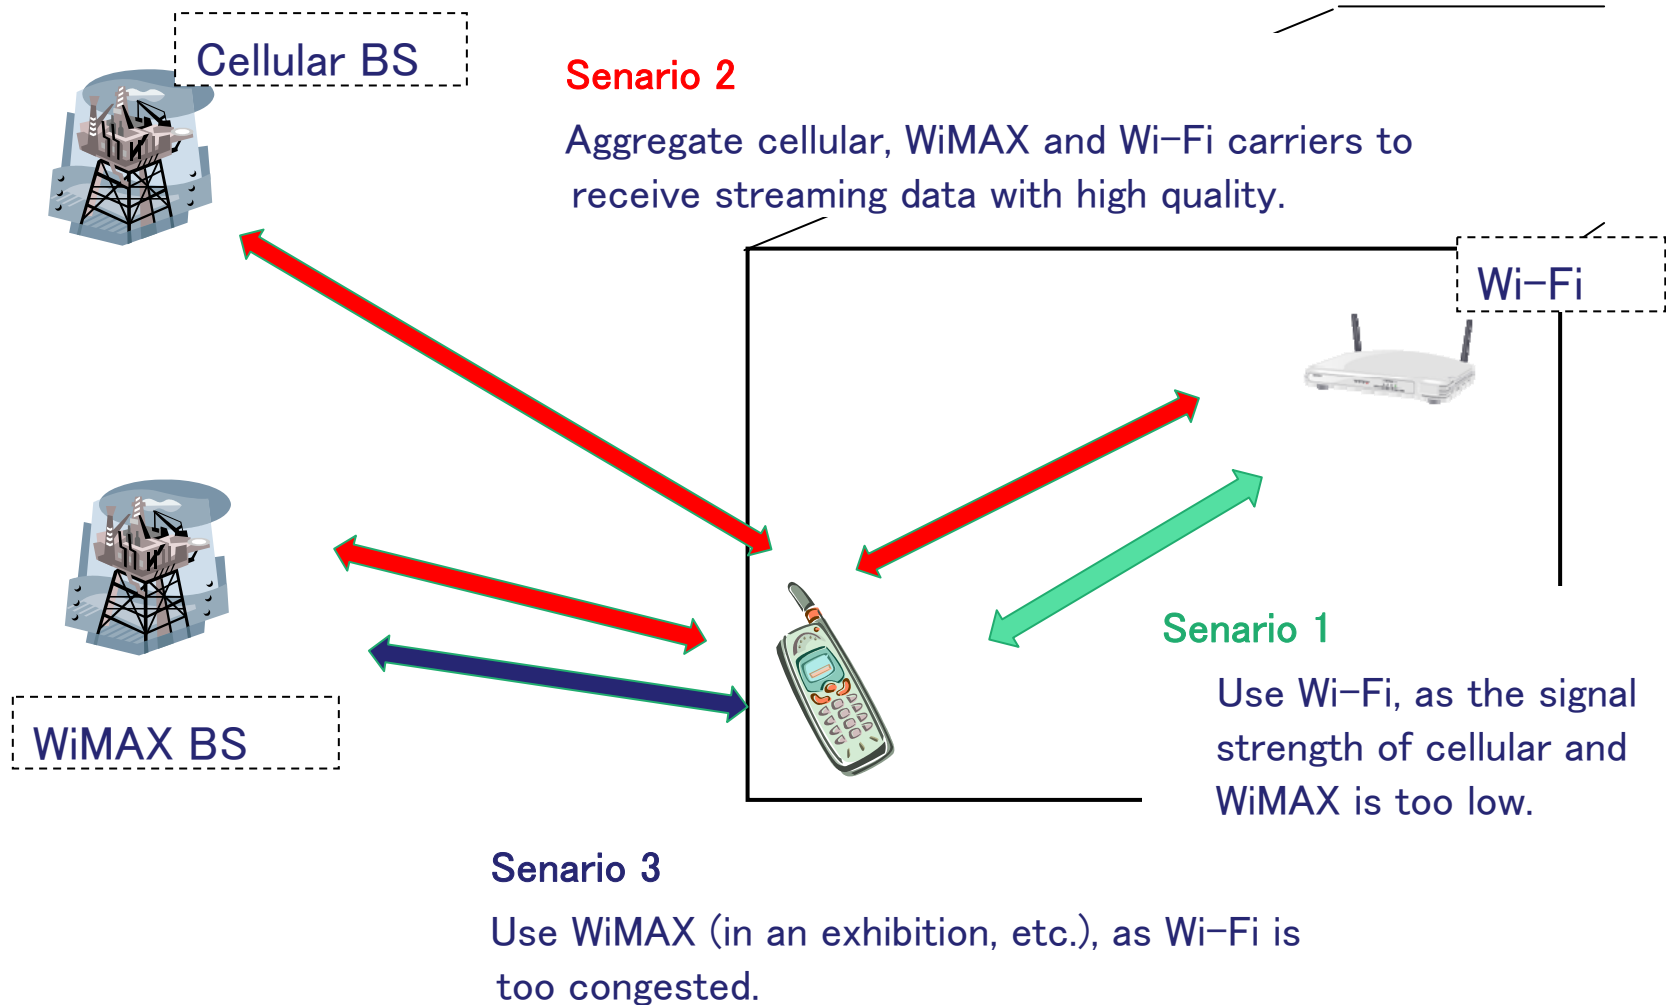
Cellular BS

Senario 2

Aggregate cellular, WiMAX and Wi-Fi carriers to receive streaming data with high quality.

Wi-Fi

WiMAX BS

Senario 1

Use Wi-Fi, as the signal strength of cellular and WiMAX is too low.

Senario 3

Use WiMAX (in an exhibition, etc.), as Wi-Fi is too congested.